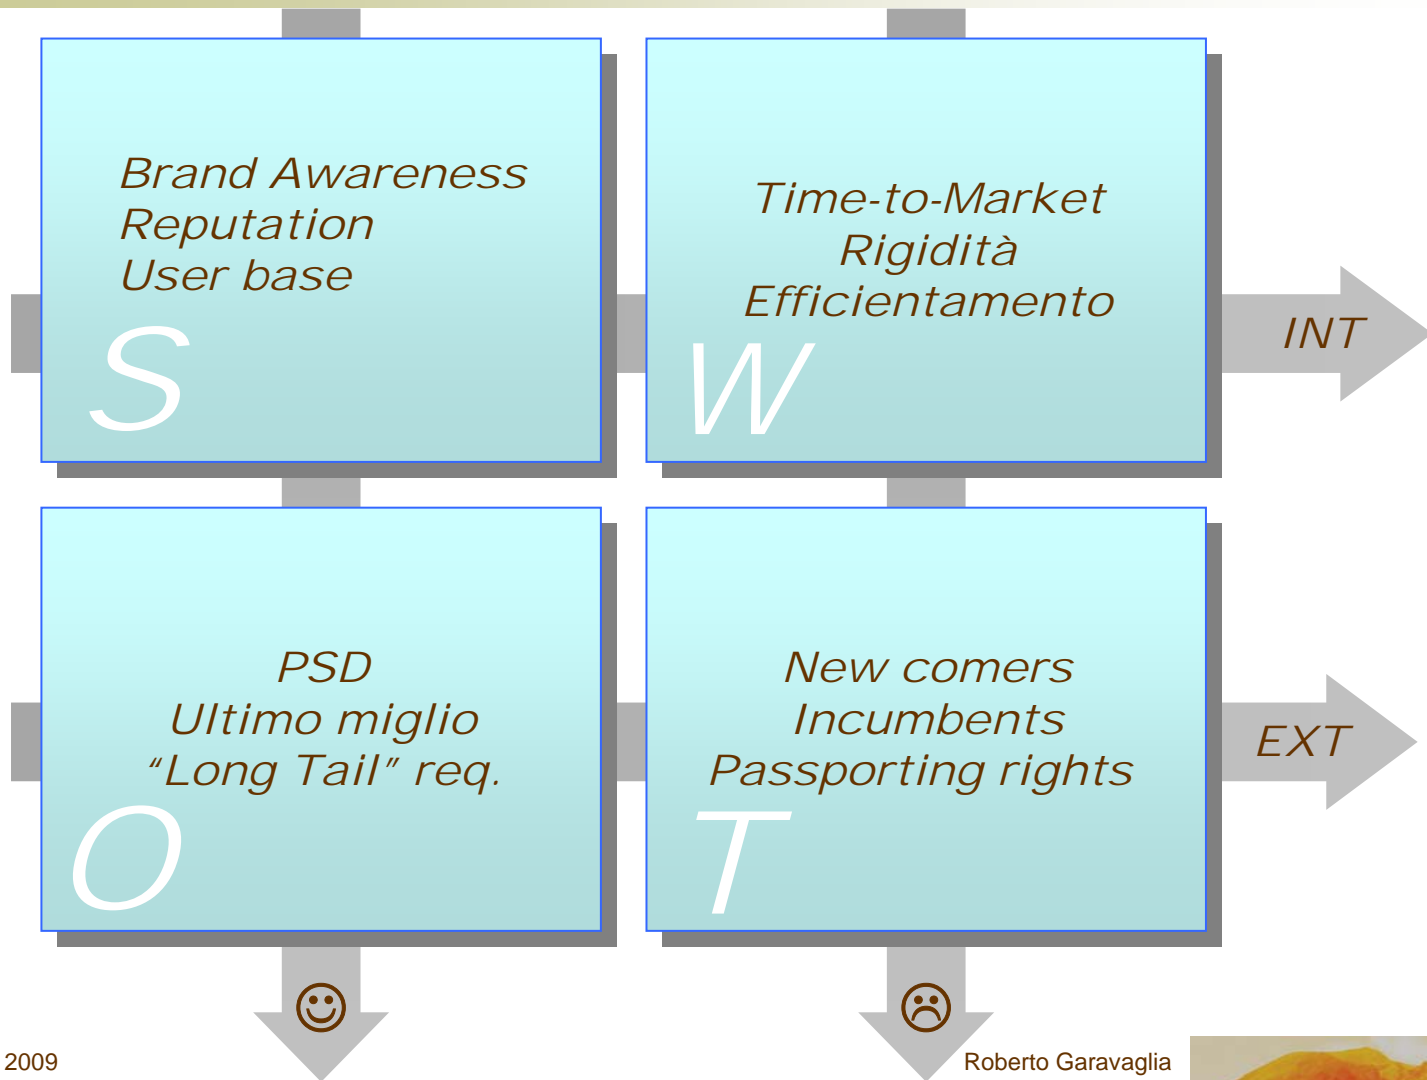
Brand Awareness
Reputation
User base

S

Time-to-Market
Rigidità
Efficientamento

W

INT

PSD
Ultimo miglio
"Long Tail" req.

O

New comers
Incumbents
Passporting rights

T

EXT

☺

☹

2009

Roberto Garavaglia